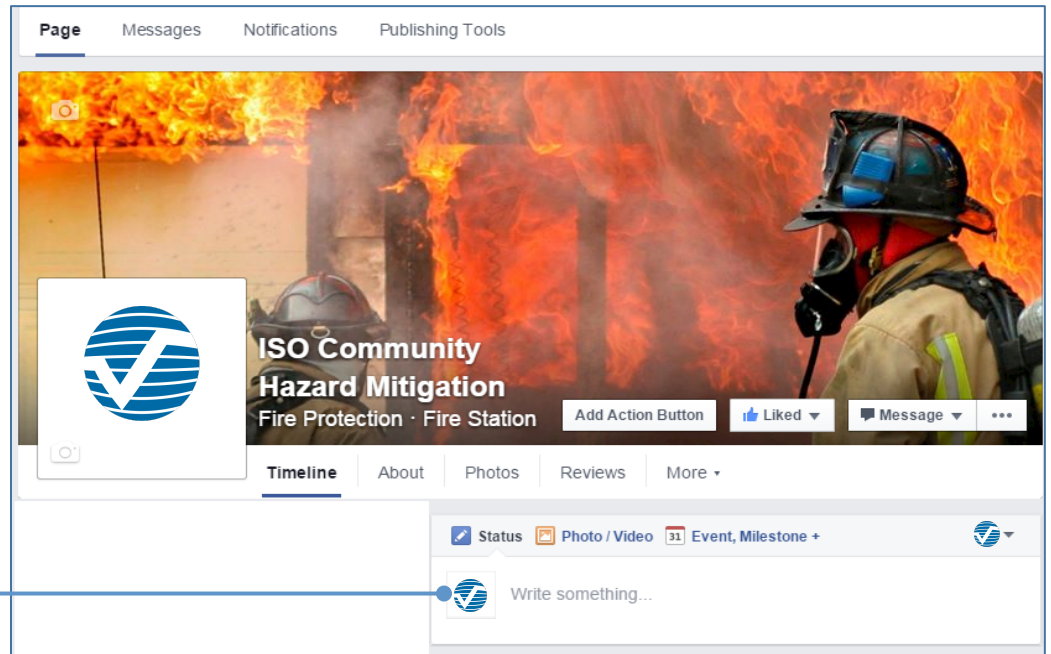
Page Messages Notifications Publishing Tools

ISO Community Hazard Mitigation

Fire Protection · Fire Station

Add Action Button

Liked

Message

•••

Timeline About Photos Reviews More

Status Photo / Video 31 Event, Milestone +

Write something...